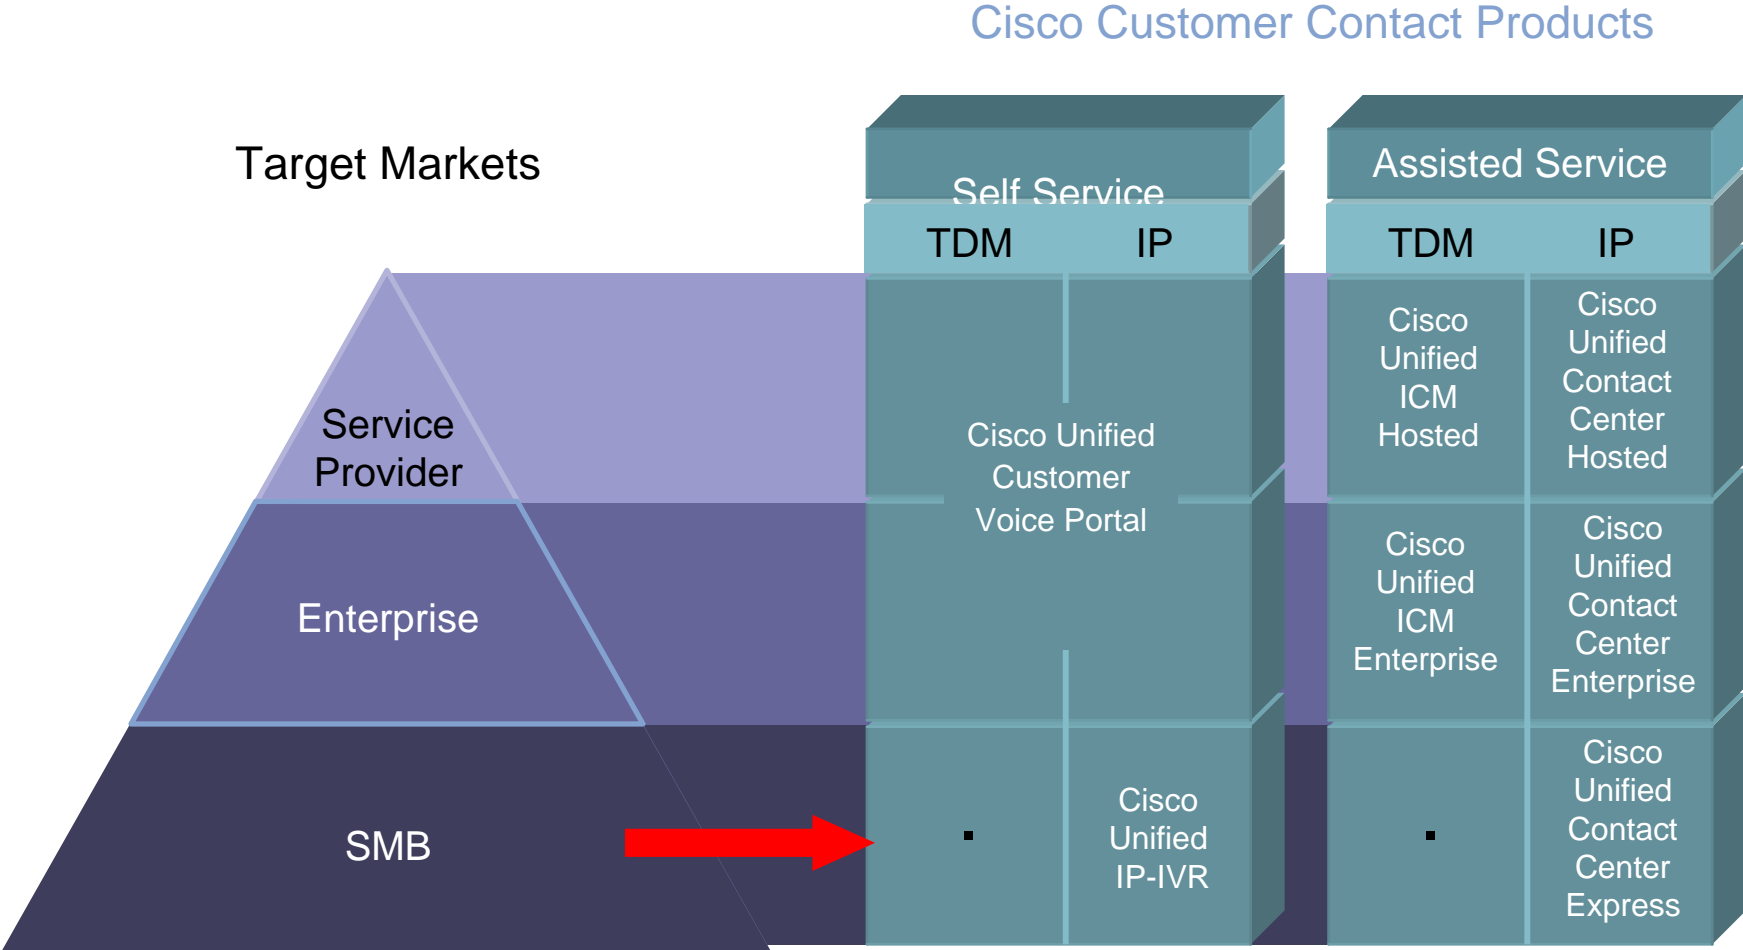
Cisco Customer Contact Products

Target Markets

Self Service

TDM IP

Assisted Service

TDM IP

Service Provider

Enterprise

SMB

Cisco Unified Customer Voice Portal

Cisco Unified IP-IVR

Cisco Unified ICM Hosted

Cisco Unified Contact Center Hosted

Cisco Unified ICM Enterprise

Cisco Unified Contact Center Enterprise

Cisco Unified Contact Center Express